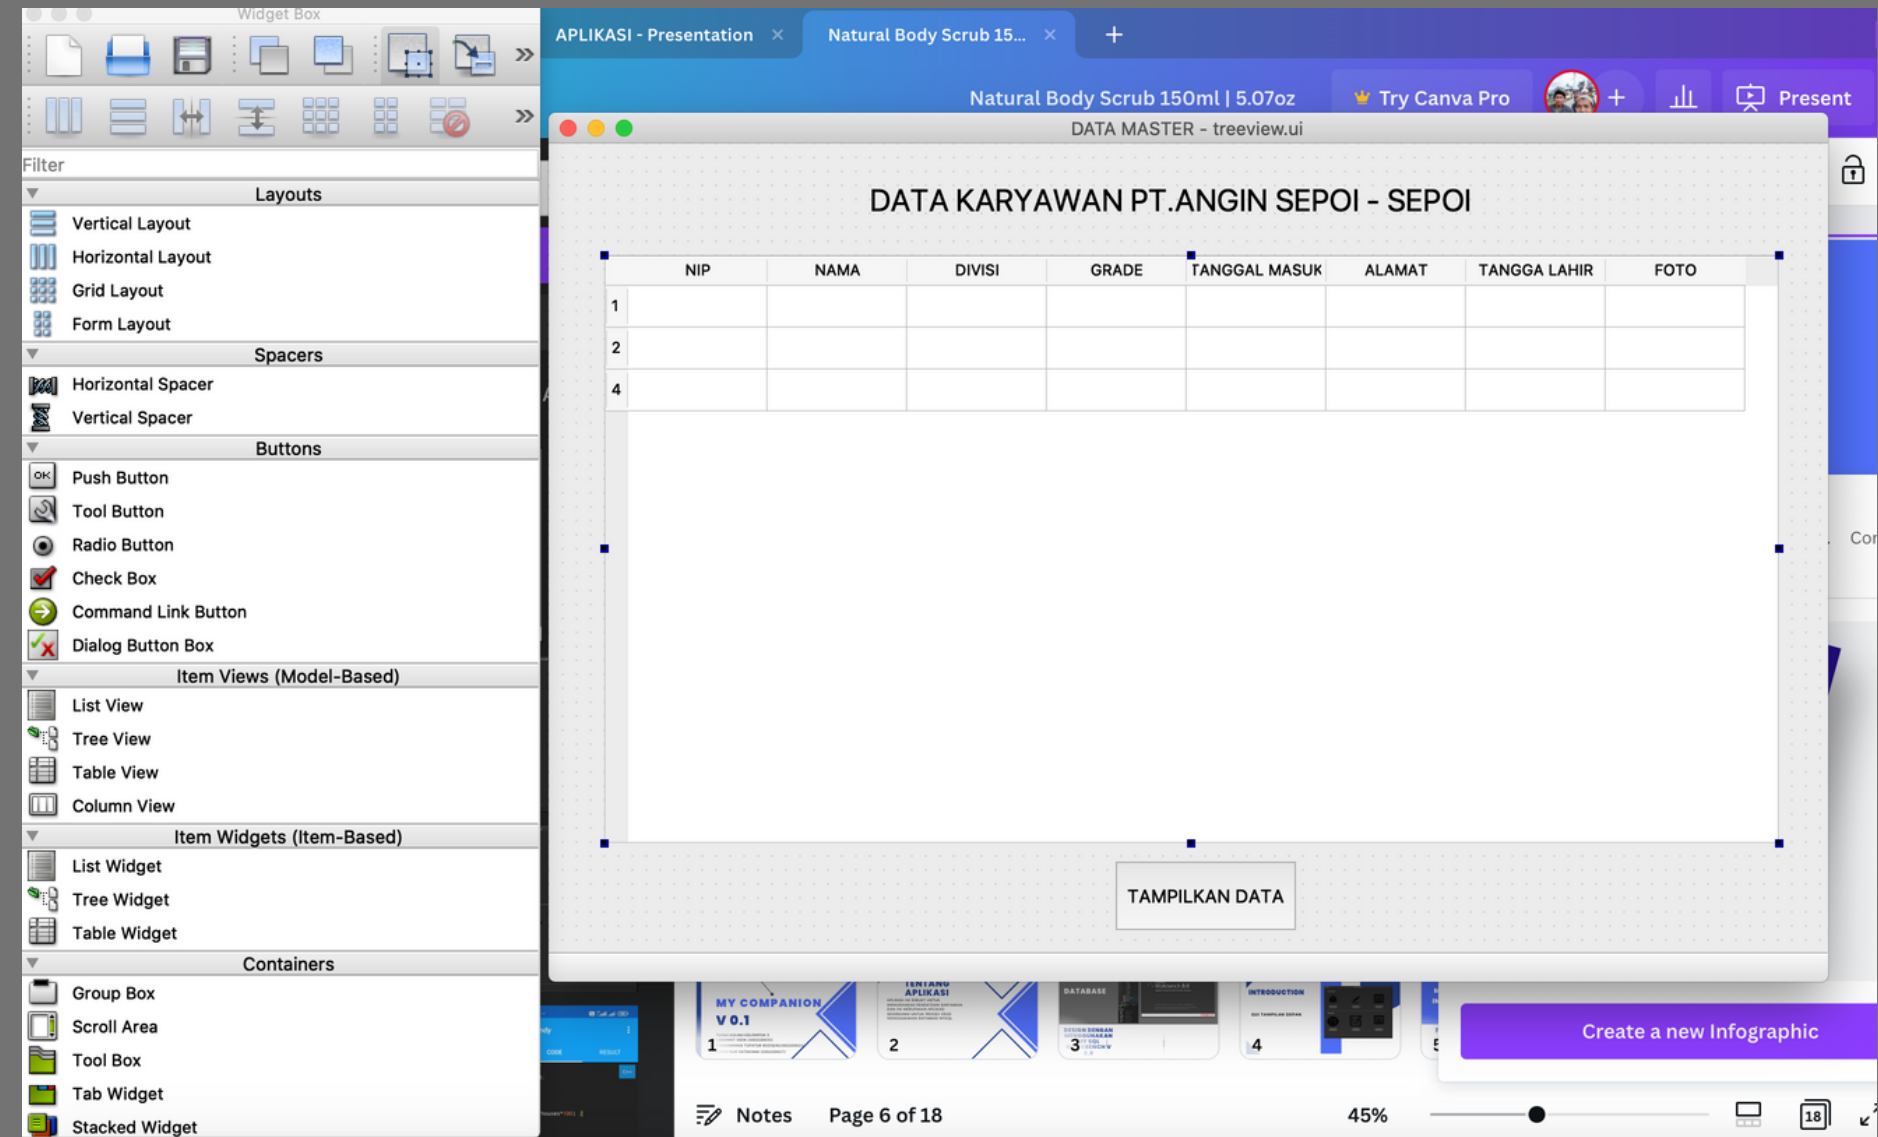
Widget Box

Filter

Layouts
Vertical Layout
Horizontal Layout
Grid Layout
Form Layout
Spacers
Horizontal Spacer
Vertical Spacer
Buttons
Push Button
Tool Button
Radio Button
Check Box
Command Link Button
Dialog Button Box
Item Views (Model-Based)
List View
Tree View
Table View
Column View
Item Widgets (Item-Based)
List Widget
Tree Widget
Table Widget
Containers
Group Box
Scroll Area
Tool Box
Tab Widget
Stacked Widget

APLIKASI - Presentation ×
Natural Body Scrub 15... ×
+
Natural Body Scrub 150ml | 5.07oz
Try Canva Pro
+
Present

DATA MASTER - treeview.ui

DATA KARYAWAN PT.ANGIN SEPOI - SEPOI

| | NIP | NAMA | DIVISI | GRADE | TANGGAL MASUK | ALAMAT | TANGGA LAHIR | FOTO |
|---|---|---|---|---|---|---|---|---|
| 1 | | | | | | | | |
| 2 | | | | | | | | |
| 4 | | | | | | | | |

TAMPILKAN DATA

Cor

MY COMPANION V 0.1
1
TENTANG APLIKASI
2
DATABASE
3
INTRODUCTION
4
5

Create a new Infographic

Notes
Page 6 of 18
45%
18